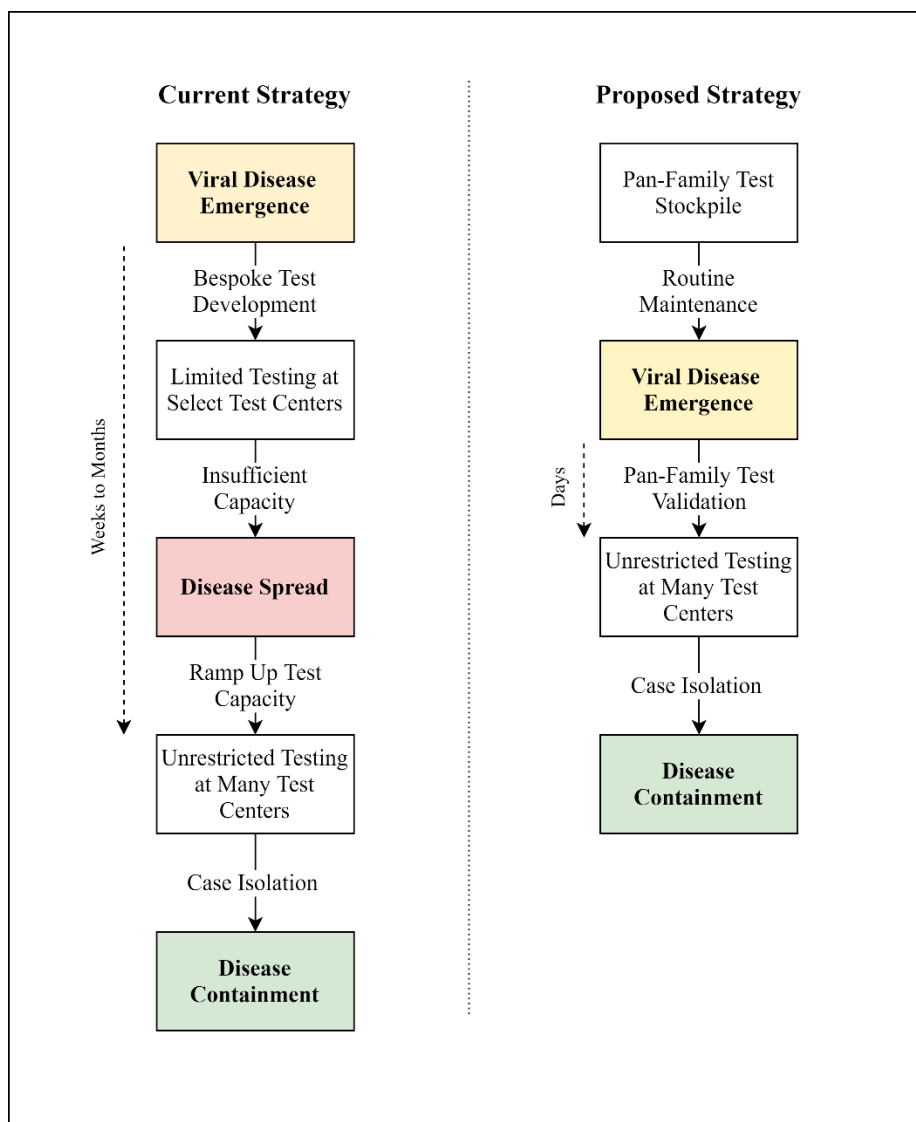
Current Strategy

Viral Disease Emergence

Bespoke Test Development

Limited Testing at Select Test Centers

Insufficient Capacity

Disease Spread

Ramp Up Test Capacity

Unrestricted Testing at Many Test Centers

Case Isolation

Disease Containment

Weeks to Months

Proposed Strategy

Pan-Family Test Stockpile

Routine Maintenance

Viral Disease Emergence

Pan-Family Test Validation

Days

Unrestricted Testing at Many Test Centers

Case Isolation

Disease Containment